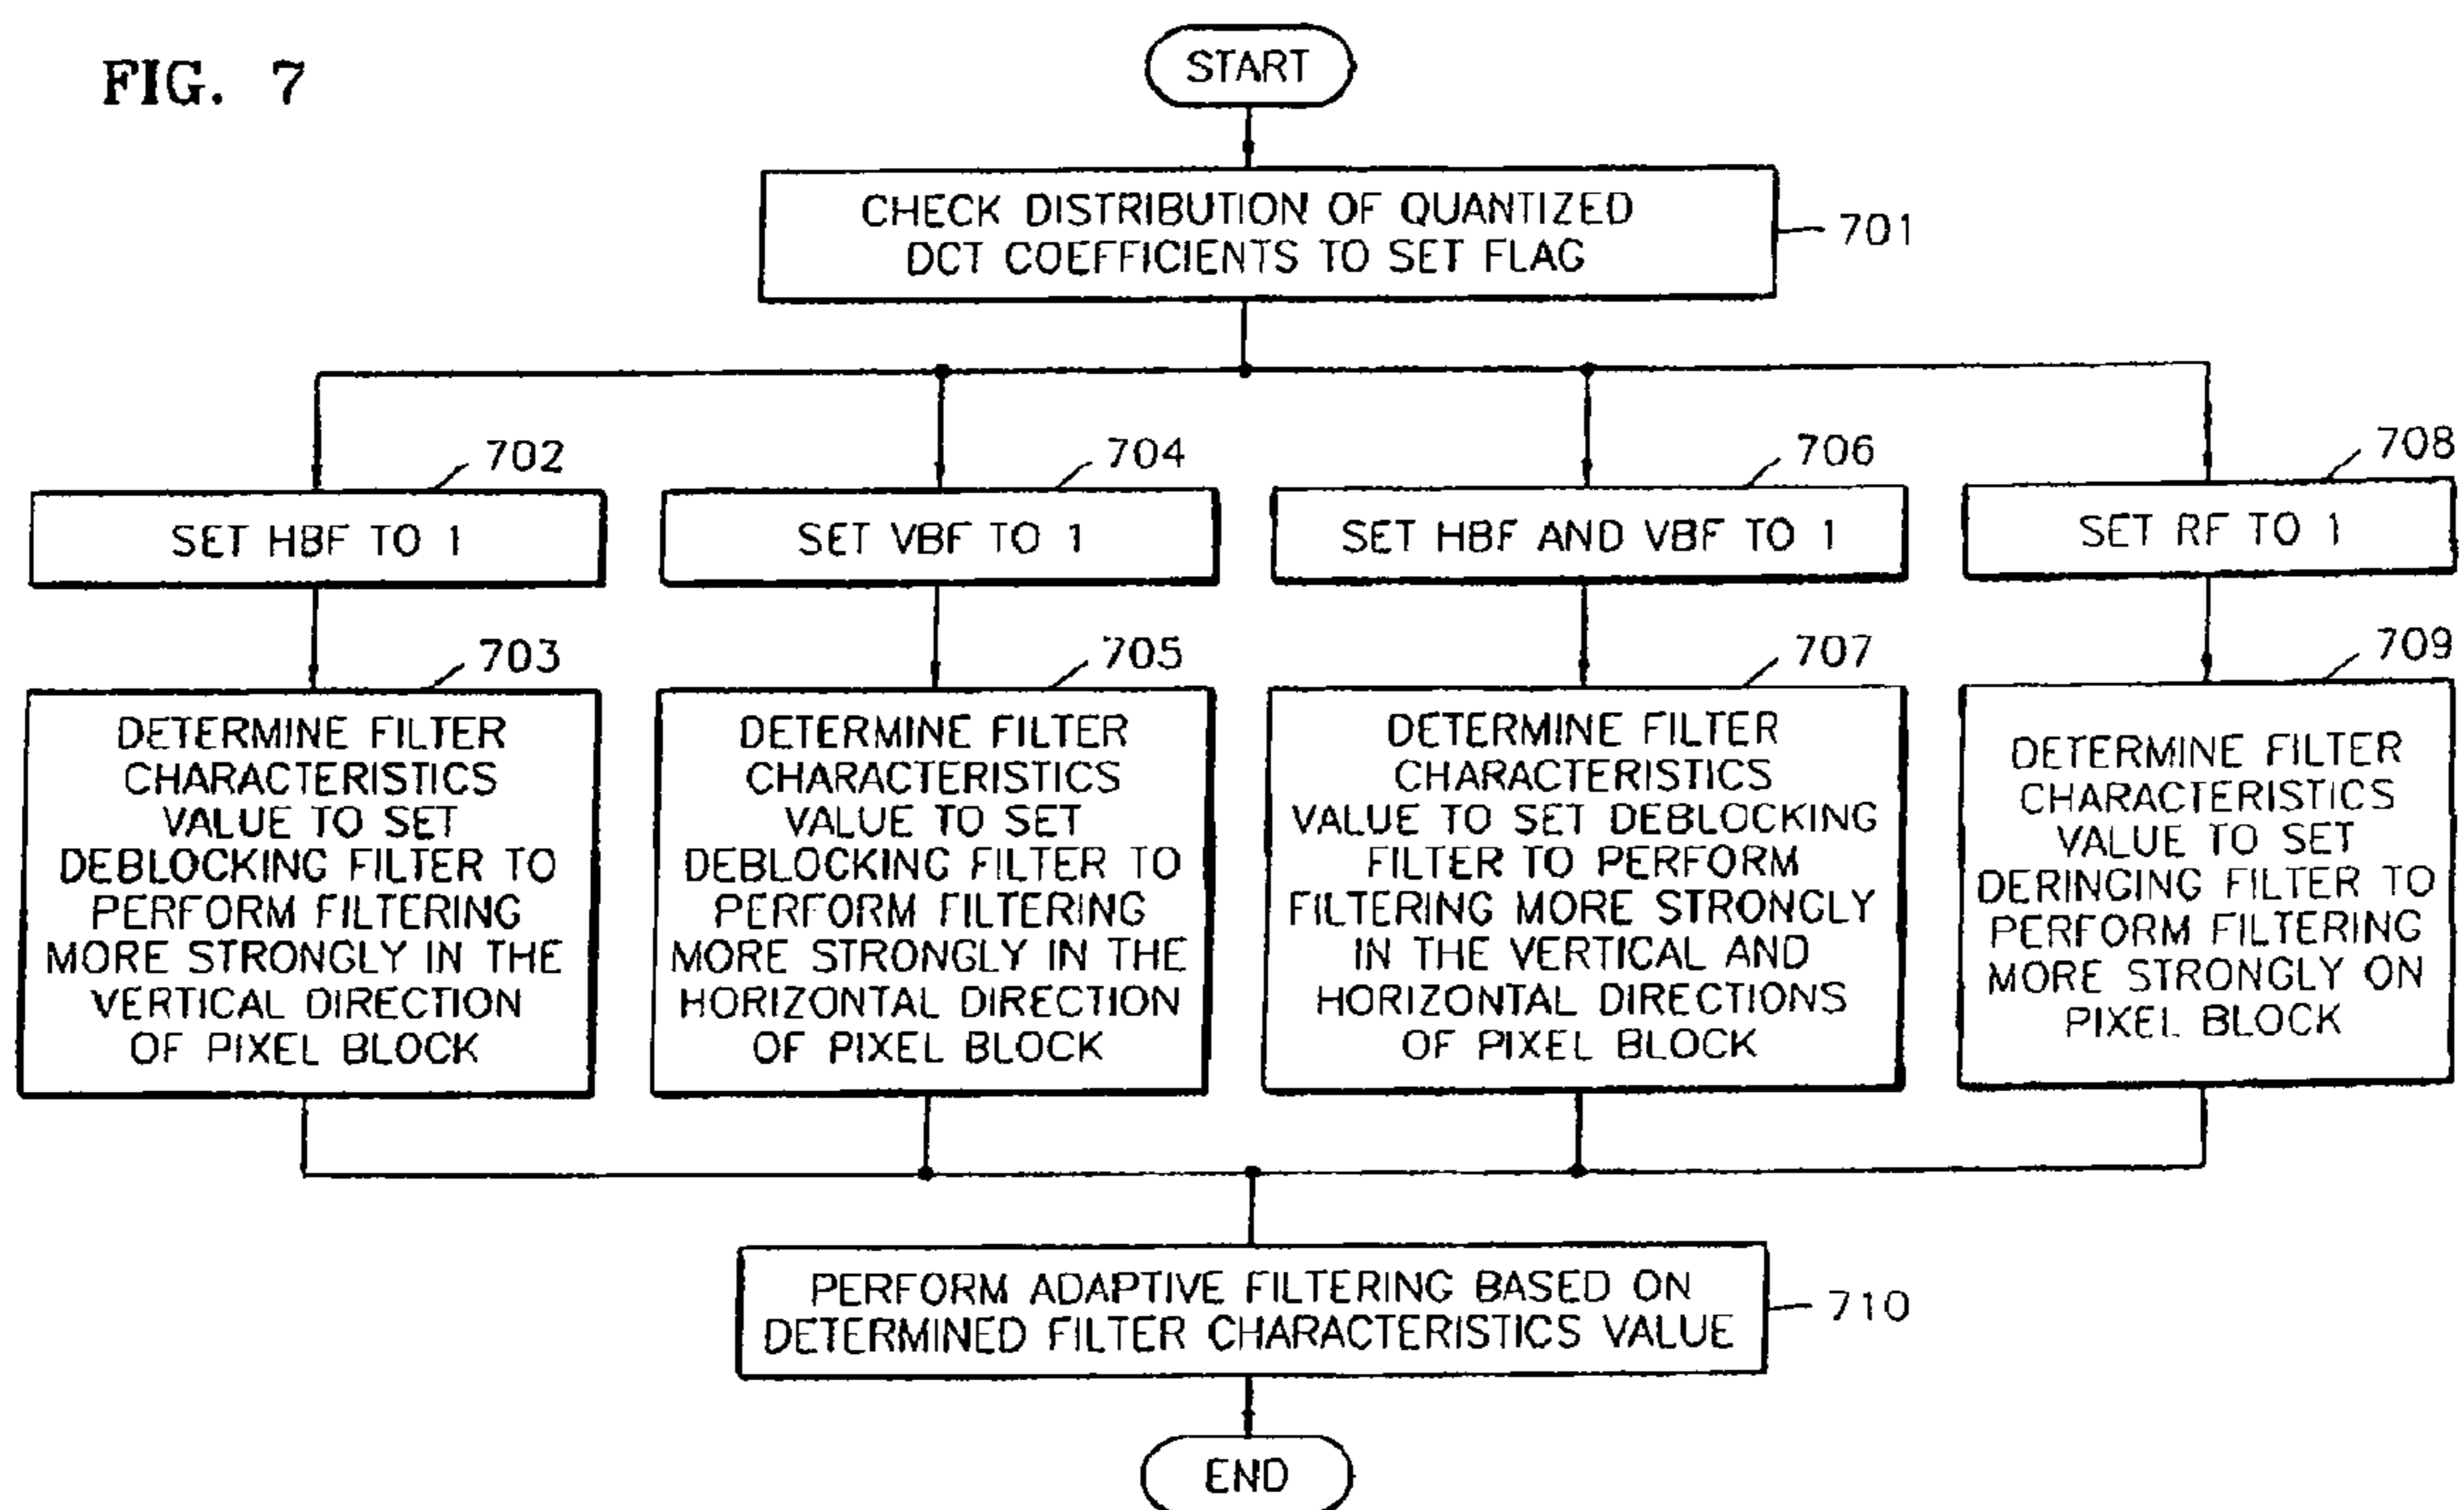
FIG. 7

START

CHECK DISTRIBUTION OF QUANTIZED DCT COEFFICIENTS TO SET FLAG

701

702

SET HBF TO 1

704

SET VBF TO 1

706

SET HBF AND VBF TO 1

708

SET RF TO 1

703

DETERMINE FILTER CHARACTERISTICS VALUE TO SET DEBLOCKING FILTER TO PERFORM FILTERING MORE STRONGLY IN THE VERTICAL DIRECTION OF PIXEL BLOCK

705

DETERMINE FILTER CHARACTERISTICS VALUE TO SET DEBLOCKING FILTER TO PERFORM FILTERING MORE STRONGLY IN THE HORIZONTAL DIRECTION OF PIXEL BLOCK

707

DETERMINE FILTER CHARACTERISTICS VALUE TO SET DEBLOCKING FILTER TO PERFORM FILTERING MORE STRONGLY IN THE VERTICAL AND HORIZONTAL DIRECTIONS OF PIXEL BLOCK

709

DETERMINE FILTER CHARACTERISTICS VALUE TO SET DERINGING FILTER TO PERFORM FILTERING MORE STRONGLY ON PIXEL BLOCK

PERFORM ADAPTIVE FILTERING BASED ON DETERMINED FILTER CHARACTERISTICS VALUE

710

END